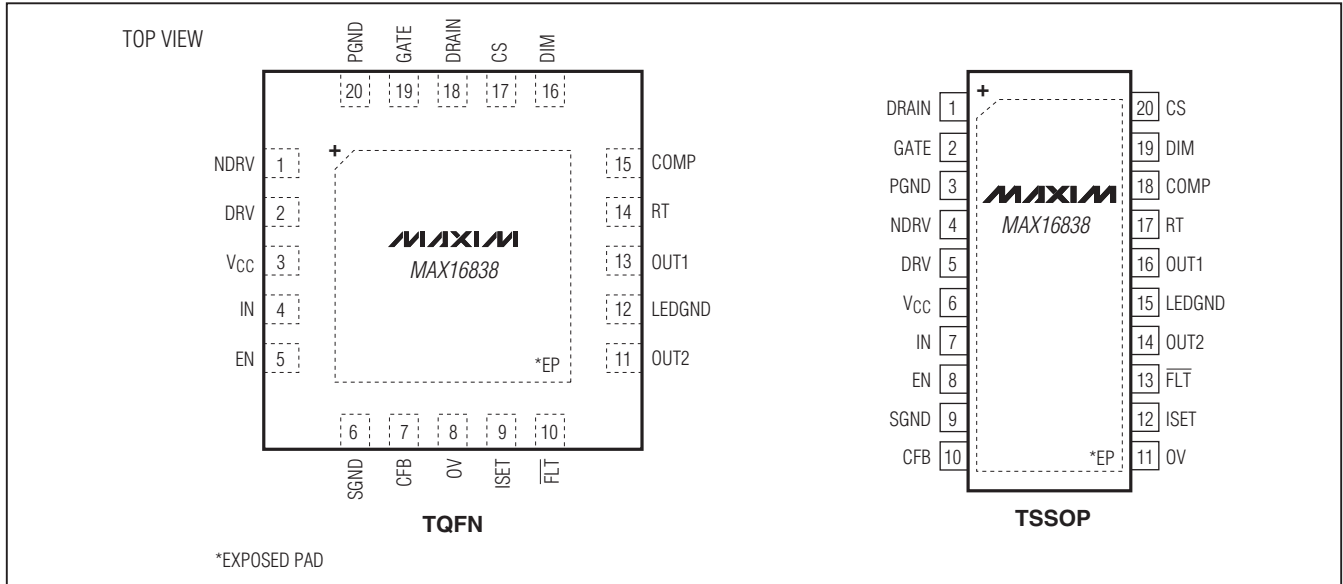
TOP VIEW

PGND GATE DRAIN CS DIM

20 19 18 17 16

NDRV 1
DRV 2
$V_{CC}$ 3
IN 4
EN 5

15 COMP
14 RT
13 OUT1
12 LEDGND
11 OUT2

+

MAXIM
MAX16838

*EP

6 7 8 9 10

SGND CFB OV ISET $\overline{FLT}$

TQFN

DRAIN 1
GATE 2
PGND 3
NDRV 4
DRV 5
$V_{CC}$ 6
IN 7
EN 8
SGND 9
CFB 10

20 CS
19 DIM
18 COMP
17 RT
16 OUT1
15 LEDGND
14 OUT2
13 $\overline{FLT}$
12 ISET
11 OV

+

MAXIM
MAX16838

*EP

TSSOP

*EXPOSED PAD